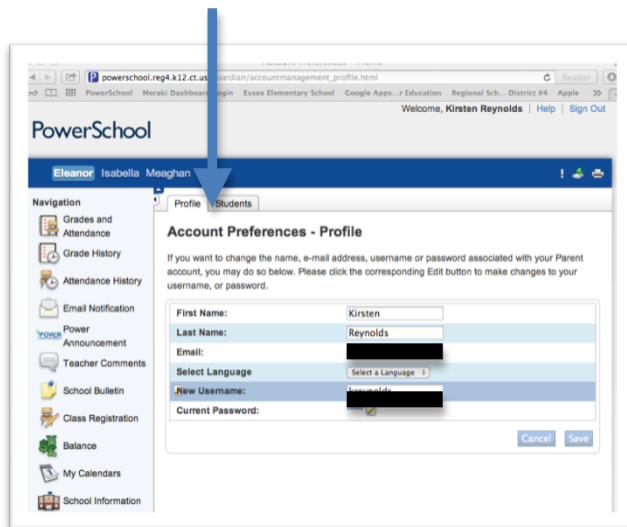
Account Preferences - Profile

powerschool.reg4.k12.ct.us/guardian/accountmanagement_profile.html

Reader

PowerSchool Meraki Dashboard Login Essex Elementary School Google Apps...r Education Regional Sch... District #4 Apple

Welcome, Kirsten Reynolds | Help | Sign Out

PowerSchool

Eleanor Isabella Meaghan

Navigation

Grades and Attendance

Grade History

Attendance History

Email Notification

Power Announcement

Teacher Comments

School Bulletin

Class Registration

Balance

My Calendars

School Information

Profile Students

Account Preferences - Profile

If you want to change the name, e-mail address, username or password associated with your Parent account, you may do so below. Please click the corresponding Edit button to make changes to your username, or password.

| | |
|---|---|
| First Name: | Kirsten |
| Last Name: | Reynolds |
| Email: | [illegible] |
| Select Language | Select a Language |
| New Username: | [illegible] |
| Current Password: | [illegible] |

Cancel Save